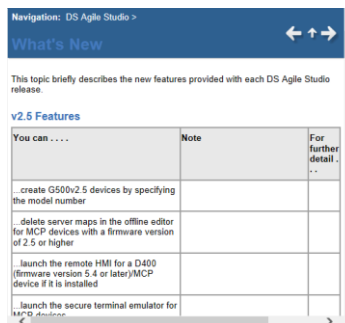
Navigation: DS Agile Studio >

What's New

This topic briefly describes the new features provided with each DS Agile Studio release.

v2.5 Features

| You can . . . . | Note | For further detail . . . |
|---|---|---|
| ...create G500v2.5 devices by specifying the model number | | |
| ...delete server maps in the offline editor for MCP devices with a firmware version of 2.5 or higher | | |
| ...launch the remote HMI for a D400 (firmware version 5.4 or later)/MCP device if it is installed | | |
| ...launch the secure terminal emulator for MCP devices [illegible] | | |